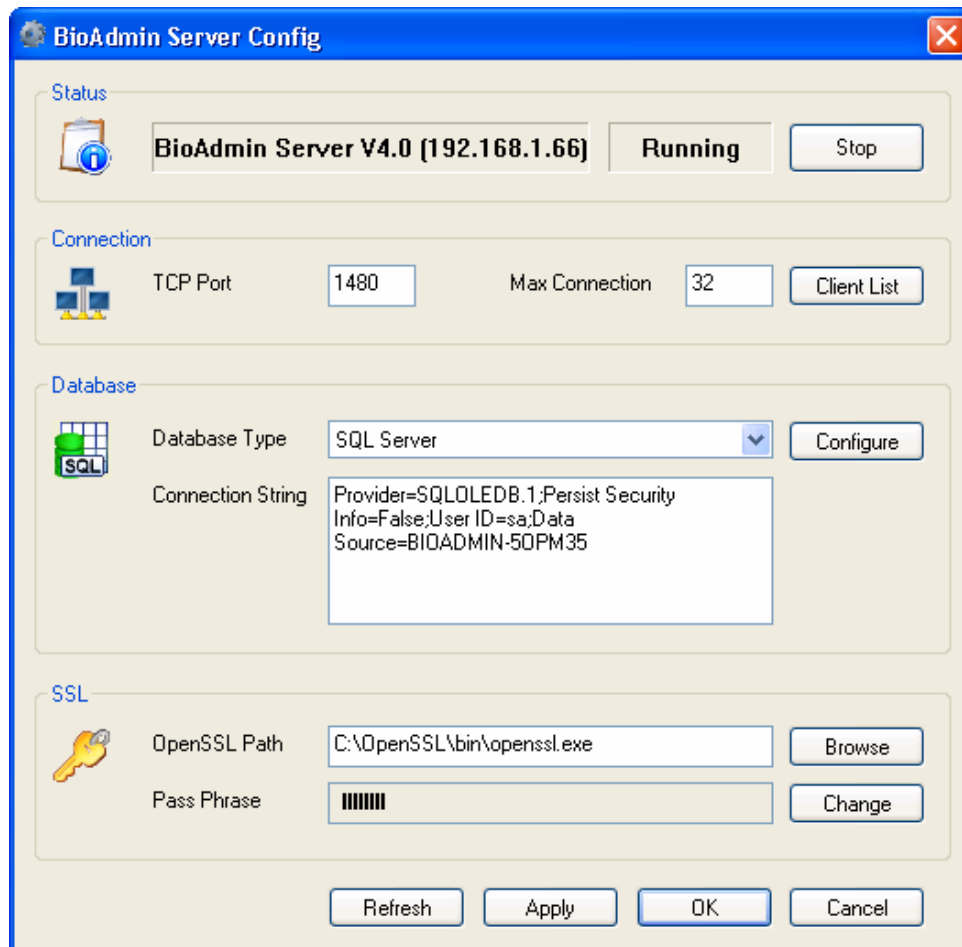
BioAdmin Server Config

Status

BioAdmin Server V4.0 (192.168.1.66)

Running

Stop

Connection

TCP Port 1480

Max Connection 32

Client List

Database

SQL

Database Type SQL Server

Configure

Connection String Provider=SQLOLEDB.1;Persist Security Info=False;User ID=sa;Data Source=BIOADMIN-5OPM35

SSL

OpenSSL Path C:\OpenSSL\bin\openssl.exe

Browse

Pass Phrase ||||||||

Change

Refresh Apply OK Cancel